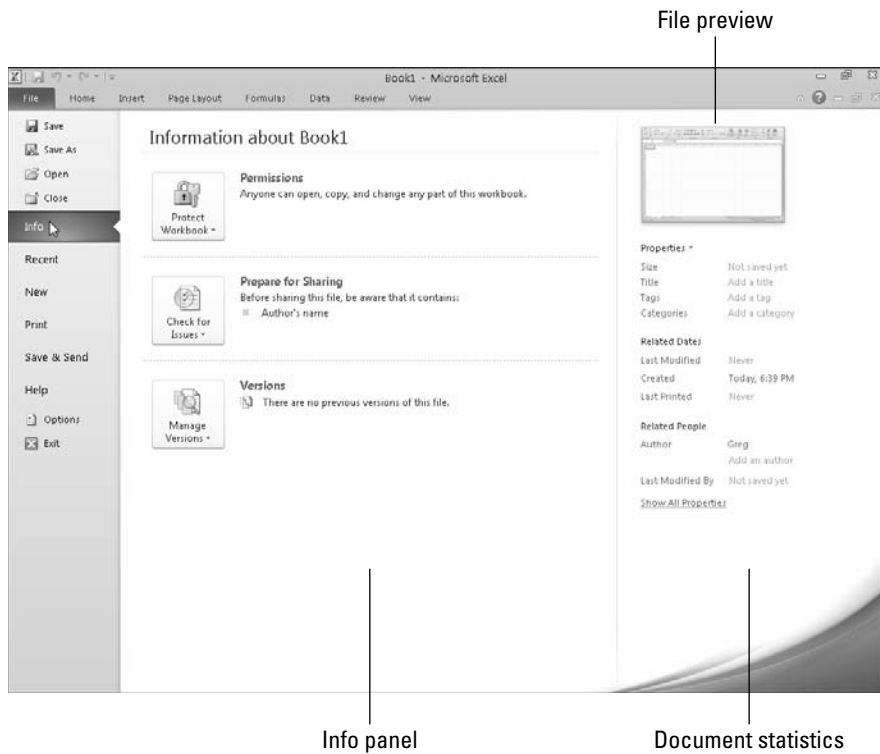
File preview

Book1 - Microsoft Excel

File Home Insert Page Layout Formulas Data Review View

Save
Save As
Open
Close
Info
Recent
New
Print
Save & Send
Help
Options
Exit

Information about Book1

Protect Workbook ▾

Permissions
Anyone can open, copy, and change any part of this workbook.

Check for Issues ▾

Prepare for Sharing
Before sharing this file, be aware that it contains:
Author's name

Manage Versions ▾

Versions
There are no previous versions of this file.

Properties ▾
| | |
|---|---|
| Size | Not saved yet |
| Title | Add a title |
| Tags | Add a tag |
| Categories | Add a category |

Related Dates
| | |
|---|---|
| Last Modified | Never |
| Created | Today, 6:39 PM |
| Last Printed | Never |

Related People
| | |
|---|---|
| Author | Greg |
| | Add an author |
| Last Modified By | Not saved yet |

Show All Properties

Info panel

Document statistics